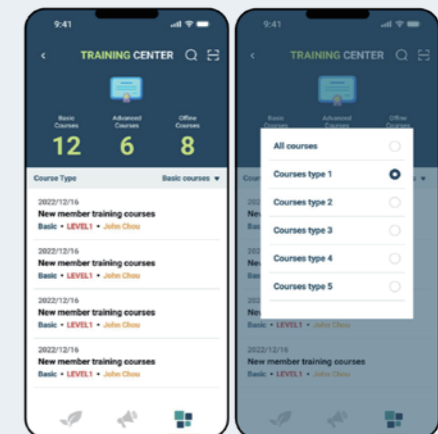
9:41

TRAINING CENTER

Basic Courses
12

Advanced Courses
6

Offline Courses
8

Course Type

Basic courses ▾

2022/12/16
New member training courses
Basic • LEVEL1 • John Chou

2022/12/16
New member training courses
Basic • LEVEL1 • John Chou

2022/12/16
New member training courses
Basic • LEVEL1 • John Chou

2022/12/16
New member training courses
Basic • LEVEL1 • John Chou

9:41

TRAINING CENTER

Basic Courses

Advanced Courses

Offline Courses

All courses

Courses type 1

Courses type 2

Courses type 3

Courses type 4

Courses type 5

Basic • LEVEL1 • John Chou

2022/12/16
New member training courses
Basic • LEVEL1 • John Chou